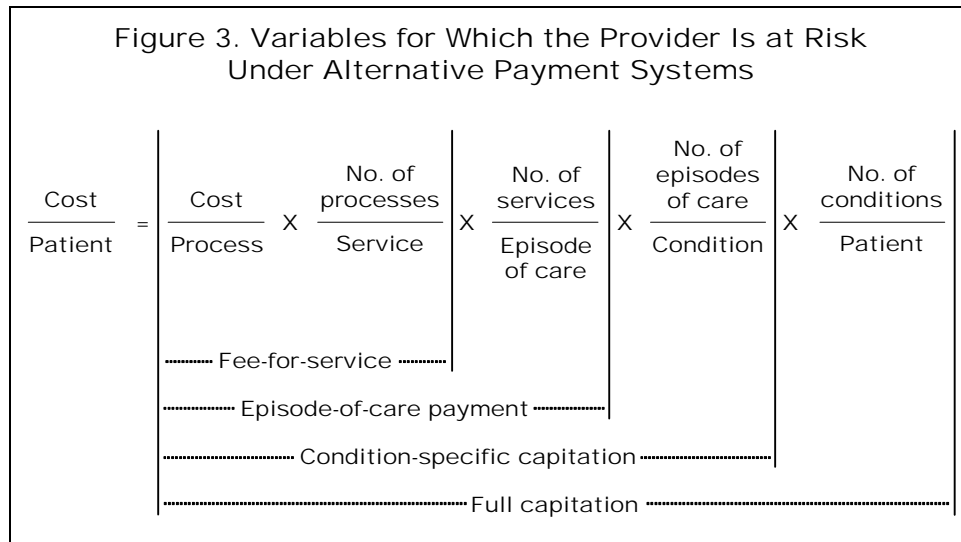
Figure 3. Variables for Which the Provider Is at Risk Under Alternative Payment Systems

$\frac{\text{Cost}}{\text{Patient}} = \frac{\text{Cost}}{\text{Process}} \times \frac{\text{No. of processes}}{\text{Service}} \times \frac{\text{No. of services}}{\text{Episode of care}} \times \frac{\text{No. of episodes of care}}{\text{Condition}} \times \frac{\text{No. of conditions}}{\text{Patient}}$

Fee-for-service

Episode-of-care payment

Condition-specific capitation

Full capitation